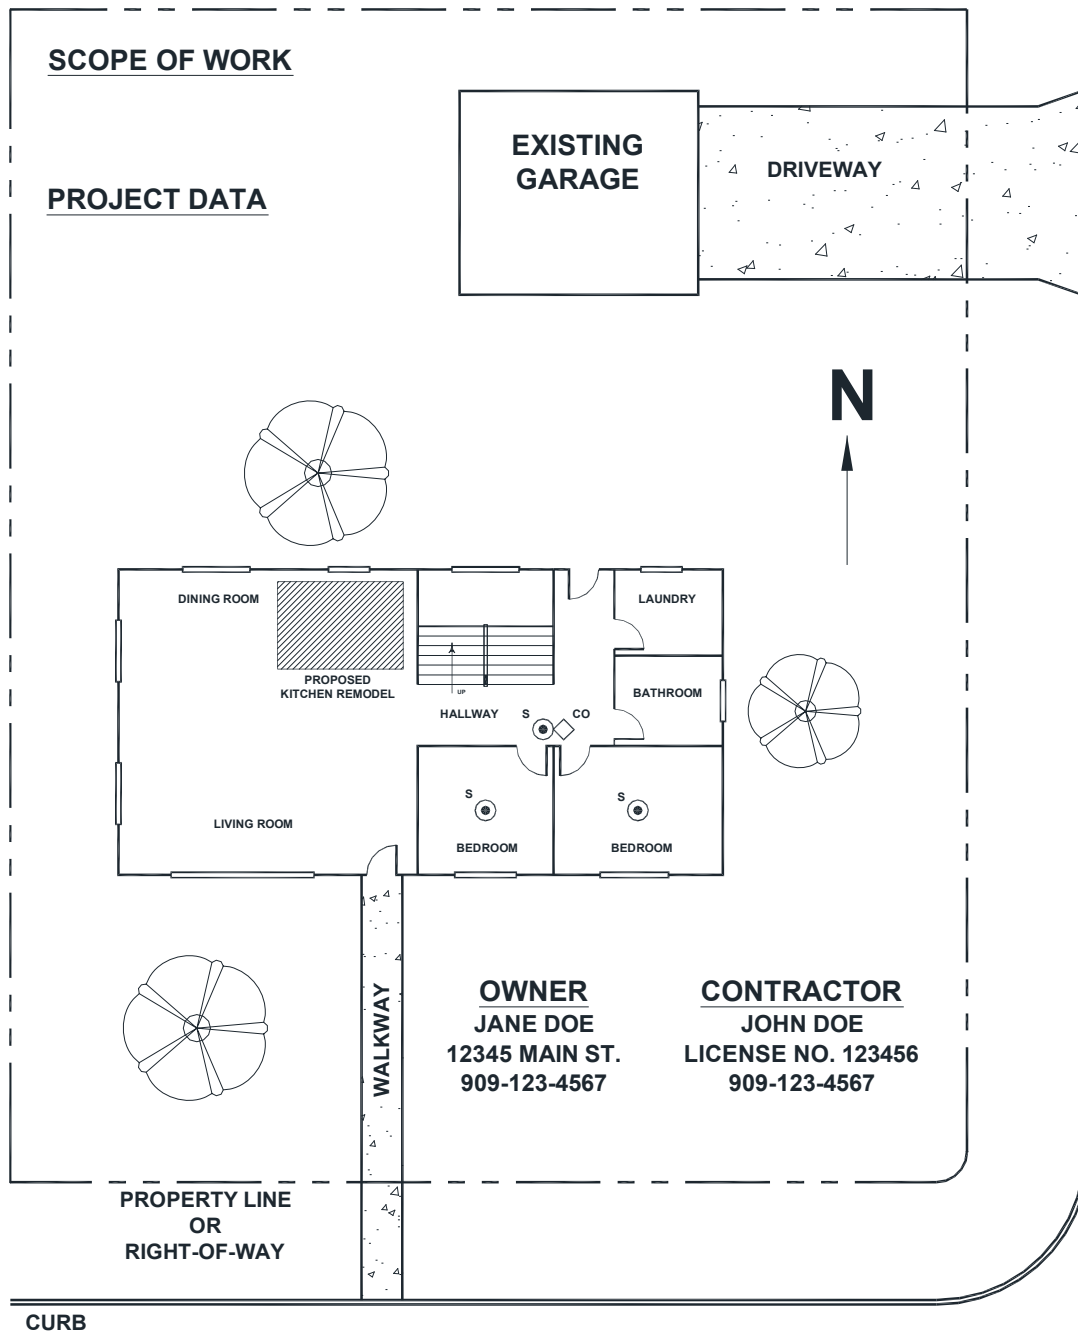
SCOPE OF WORK

PROJECT DATA

EXISTING GARAGE

DRIVEWAY

N

DINING ROOM

LAUNDRY

PROPOSED KITCHEN REMODEL

UP

BATHROOM

HALLWAY

S

CO

S

S

LIVING ROOM

BEDROOM

BEDROOM

WALKWAY

OWNER
JANE DOE
12345 MAIN ST.
909-123-4567

CONTRACTOR
JOHN DOE
LICENSE NO. 123456
909-123-4567

PROPERTY LINE OR RIGHT-OF-WAY

CURB